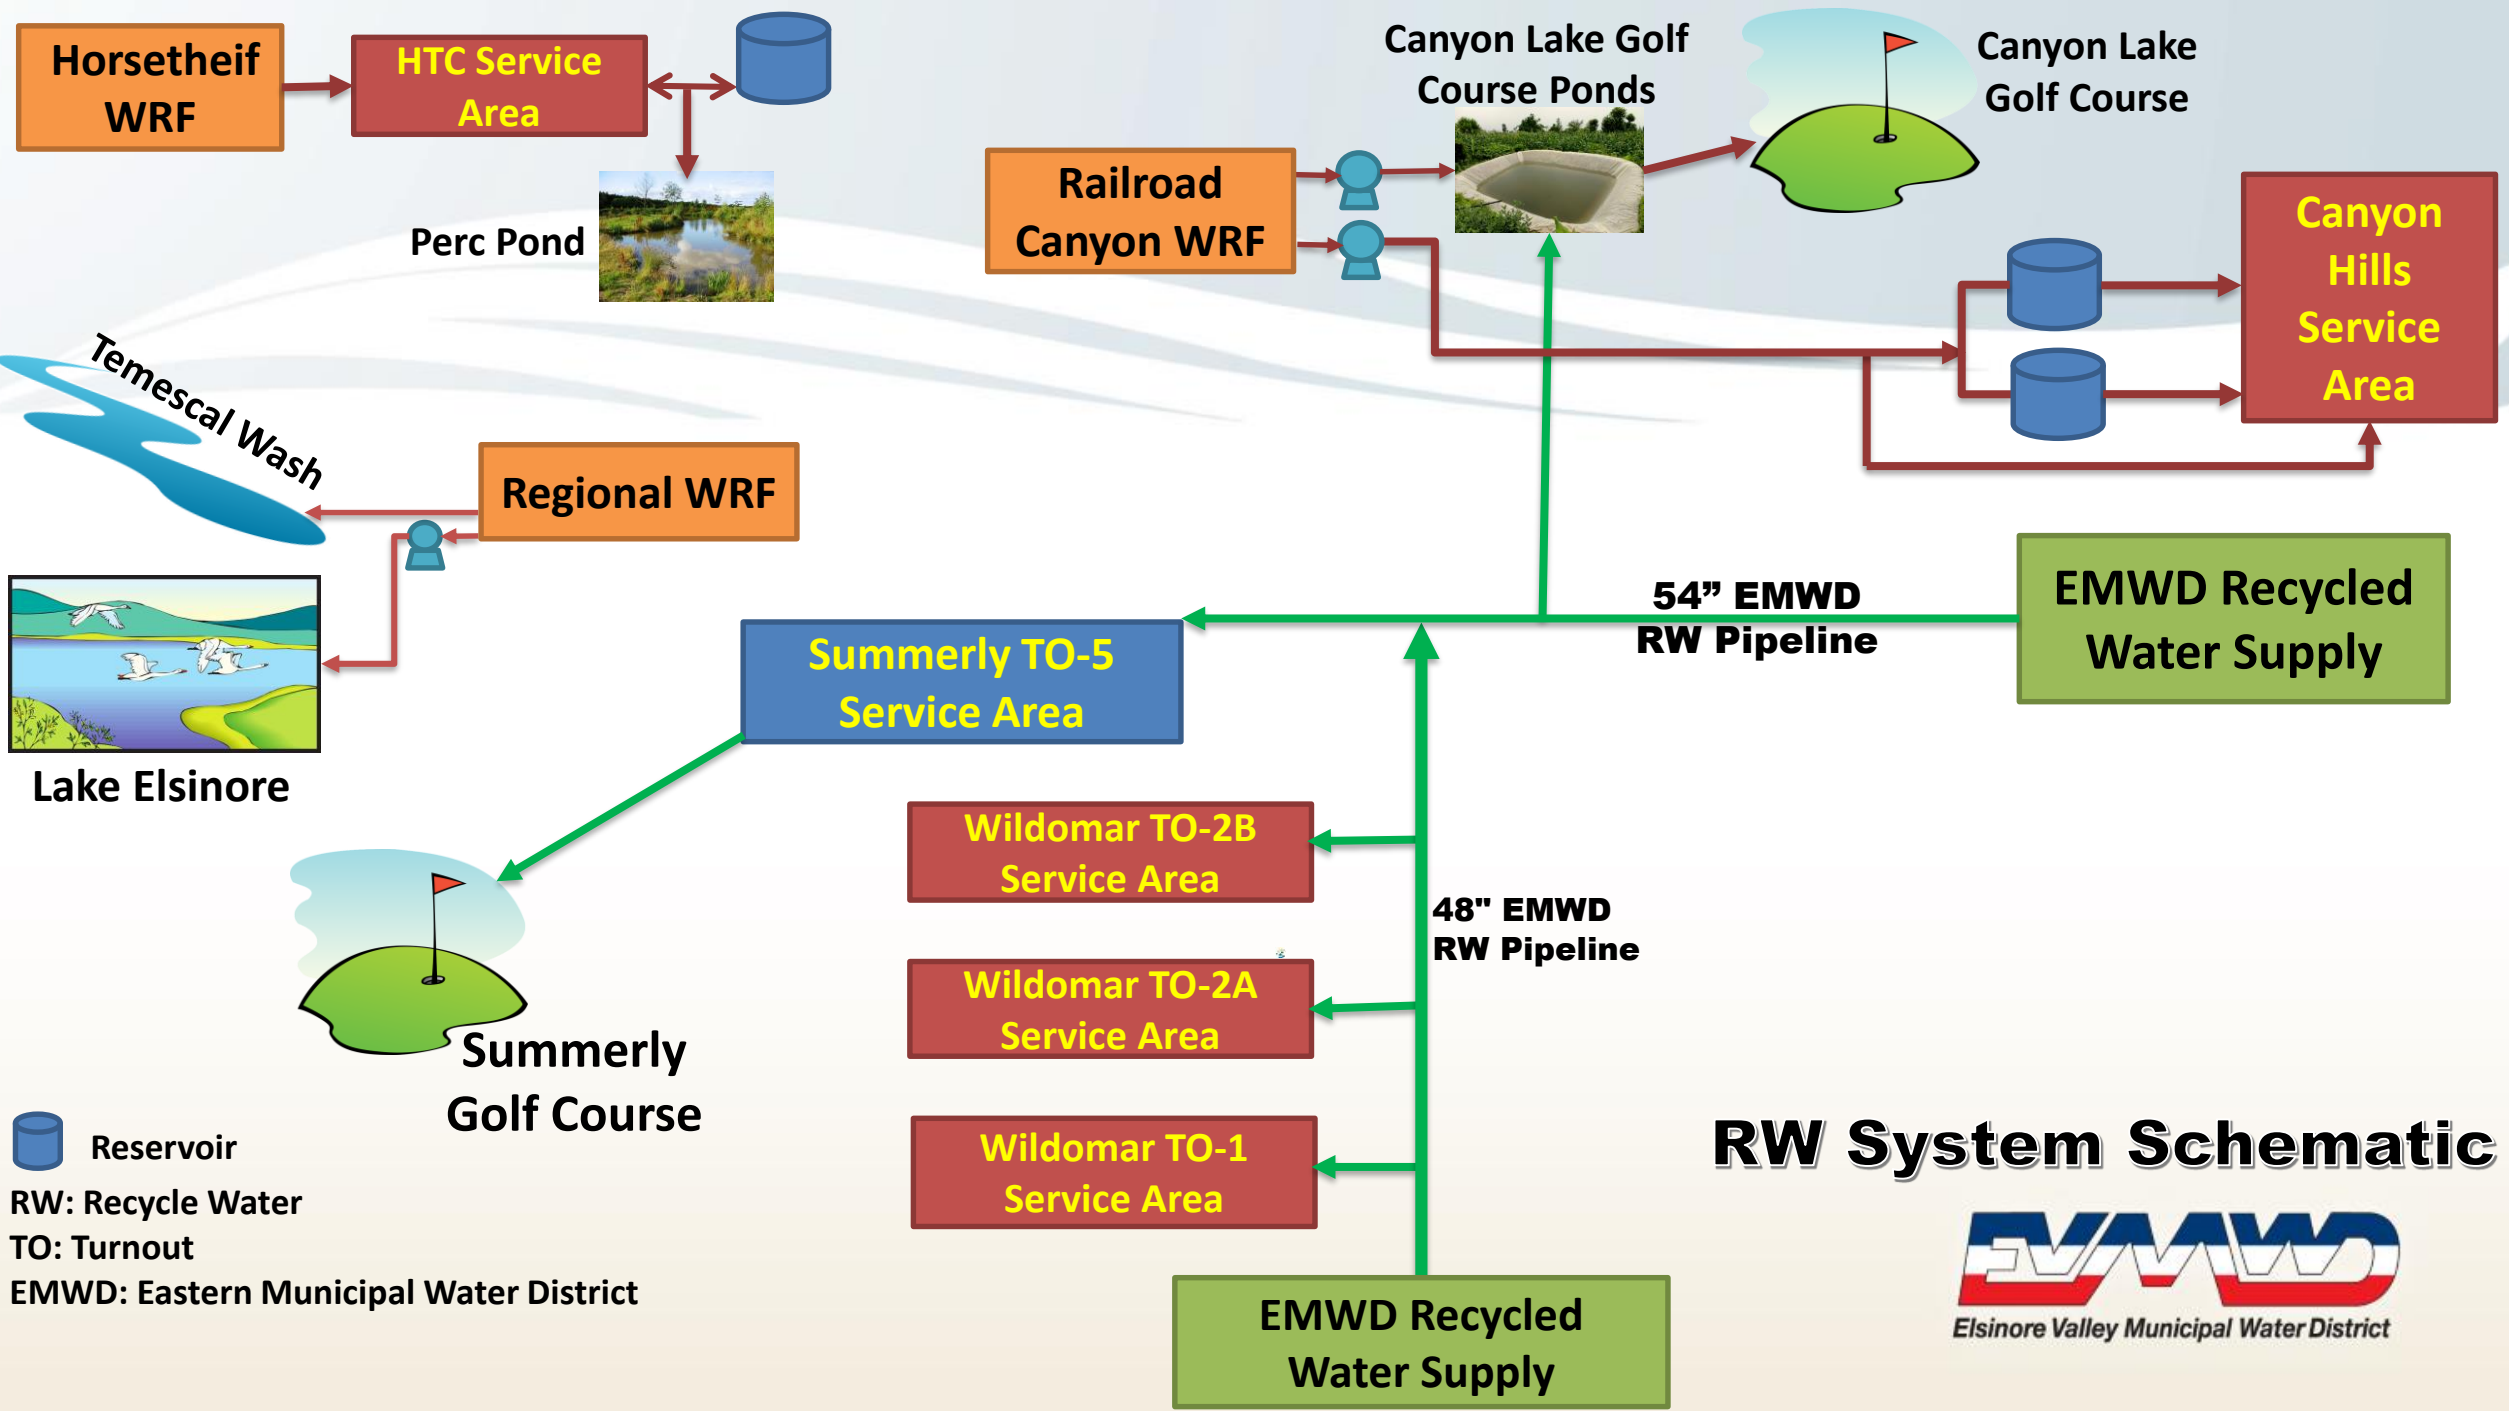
Horsetheif WRF

HTC Service Area

Perc Pond

Railroad Canyon WRF

Canyon Lake Golf Course Ponds

Canyon Lake Golf Course

Canyon Hills Service Area

Temescal Wash

Regional WRF

Lake Elsinore

Summerly TO-5 Service Area

54" EMWD RW Pipeline

EMWD Recycled Water Supply

Wildomar TO-2B Service Area

48" EMWD RW Pipeline

Wildomar TO-2A Service Area

Wildomar TO-1 Service Area

Summerly Golf Course

Reservoir

RW: Recycle Water

TO: Turnout

EMWD: Eastern Municipal Water District

EMWD Recycled Water Supply

RW System Schematic

EVMWD

Elsinore Valley Municipal Water District